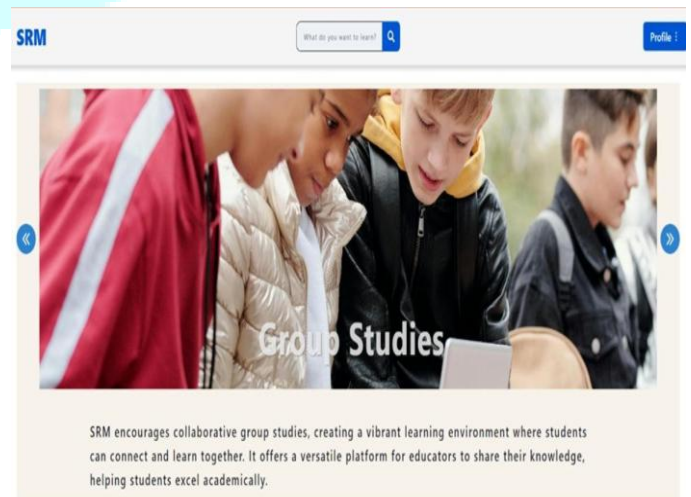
SRM

What do you want to learn?

Profile ⋮

«

»

Group Studies

SRM encourages collaborative group studies, creating a vibrant learning environment where students can connect and learn together. It offers a versatile platform for educators to share their knowledge, helping students excel academically.